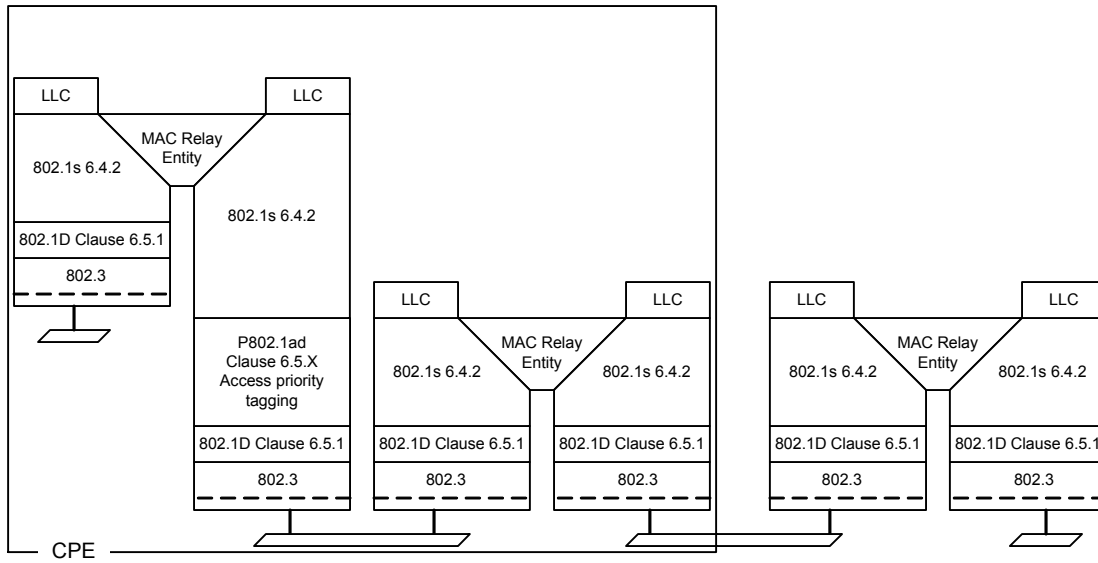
LLC

LLC

MAC Relay Entity

802.1s 6.4.2

802.1s 6.4.2

802.1D Clause 6.5.1

802.3

P802.1ad Clause 6.5.X Access priority tagging

802.1D Clause 6.5.1

802.3

LLC

LLC

MAC Relay Entity

802.1s 6.4.2

802.1s 6.4.2

802.1D Clause 6.5.1

802.1D Clause 6.5.1

802.3

802.3

LLC

LLC

MAC Relay Entity

802.1s 6.4.2

802.1s 6.4.2

802.1D Clause 6.5.1

802.1D Clause 6.5.1

802.3

802.3

CPE